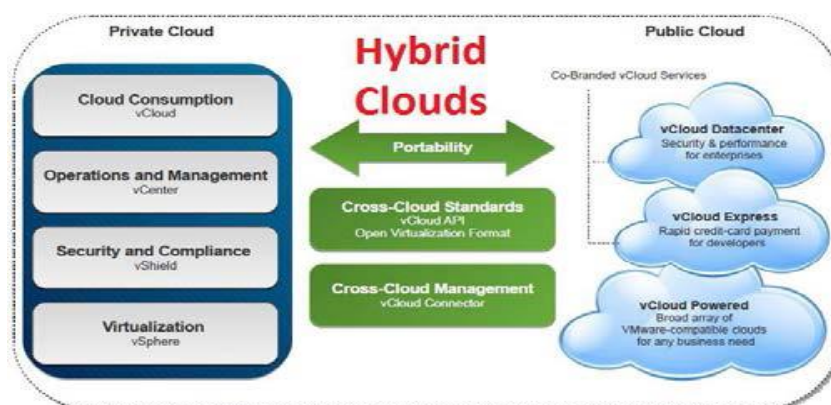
Private Cloud

Hybrid Clouds

Public Cloud

Cloud Consumption
vCloud

Operations and Management
vCenter

Security and Compliance
vShield

Virtualization
vSphere

Portability

Cross-Cloud Standards
vCloud API
Open Virtualization Format

Cross-Cloud Management
vCloud Connector

Co-Branded vCloud Services

vCloud Datacenter
Security & performance for enterprises

vCloud Express
Rapid credit-card payment for developers

vCloud Powered
Broad array of VMware-compatible clouds for any business need